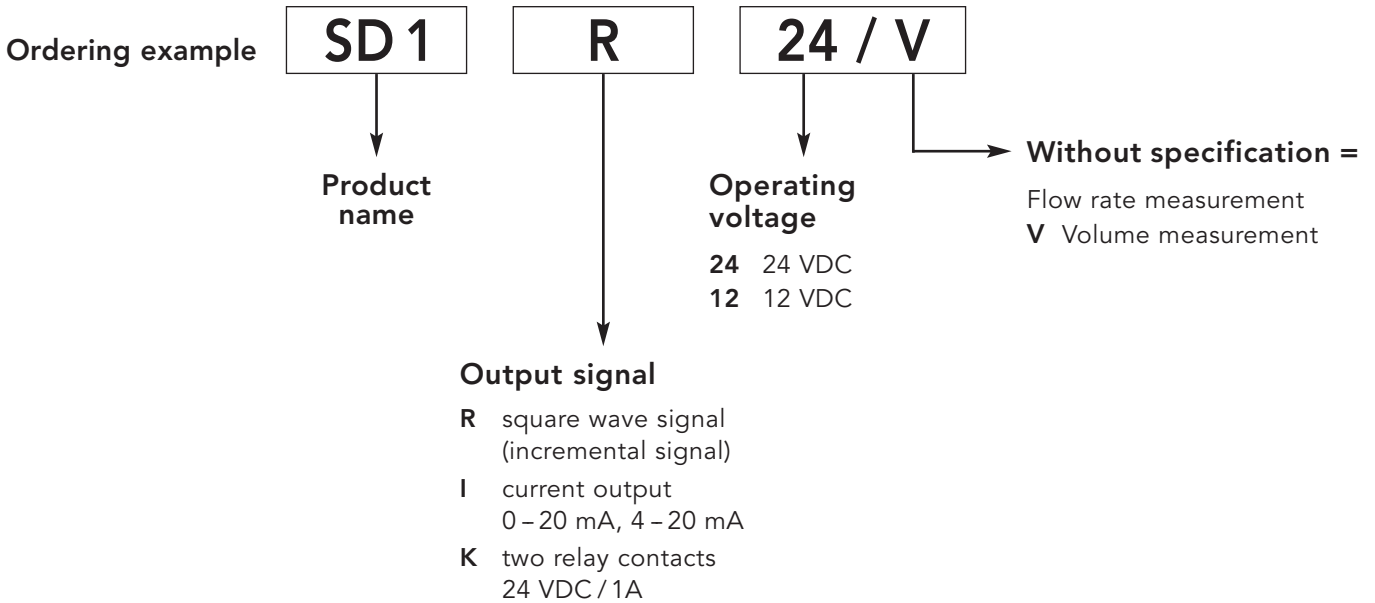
Ordering example SD 1 R 24 / V

Product name

Operating voltage

24 24 VDC
12 12 VDC

Without specification =

Flow rate measurement
V Volume measurement

Output signal

R square wave signal (incremental signal)
I current output 0 – 20 mA, 4 – 20 mA
K two relay contacts 24 VDC / 1A